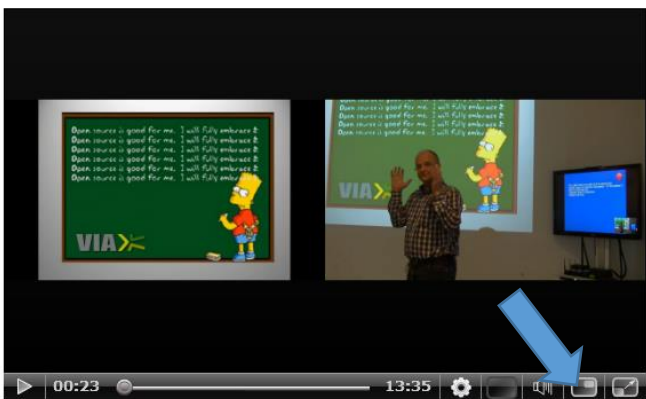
Open source is good for me. I will fully embrace it
Open source is good for me. I will fully embrace it
Open source is good for me. I will fully embrace it
Open source is good for me. I will fully embrace it
Open source is good for me. I will fully embrace it
Open source is good for me. I will fully embrace it

VIA

VIA

00:23

13:35